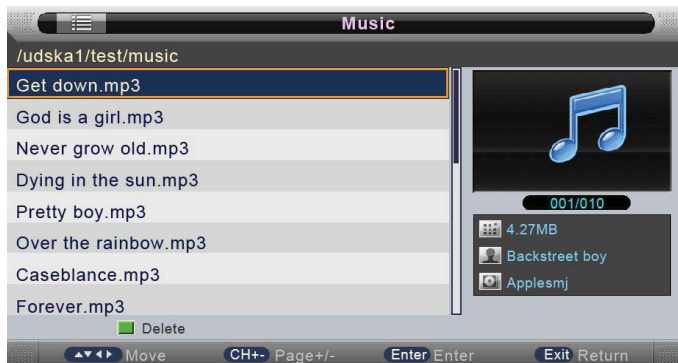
Music

/udska1/test/music

Get down.mp3
God is a girl.mp3
Never grow old.mp3
Dying in the sun.mp3
Pretty boy.mp3
Over the rainbow.mp3
Caseblance.mp3
Forever.mp3

001/010

4.27MB
Backstreet boy
Applesmj

Delete

▲▼◀▶ Move CH+- Page+/- Enter Enter Exit Return